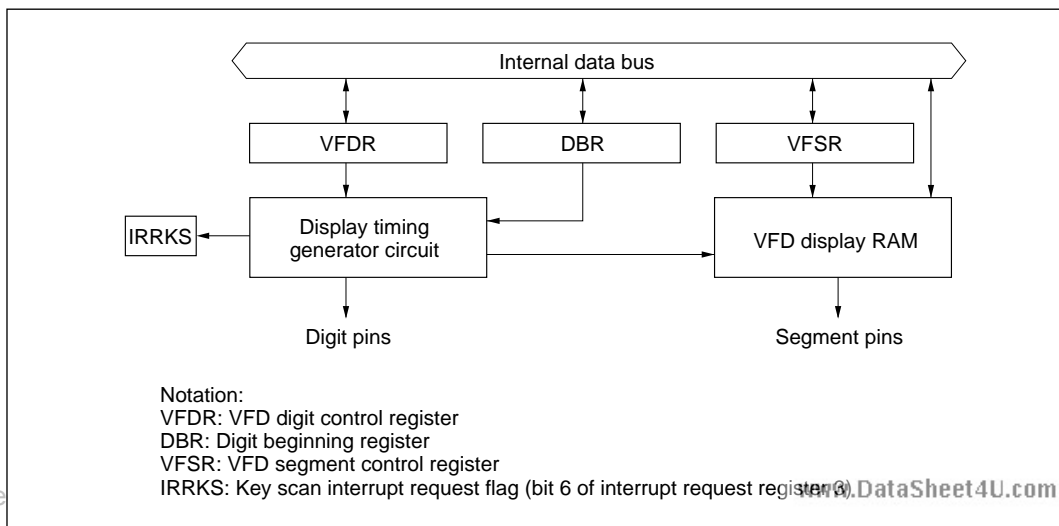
Internal data bus

VFDR

DBR

VFSR

IRRKS

Display timing generator circuit

VFD display RAM

Digit pins

Segment pins

Notation:
VFDR: VFD digit control register
DBR: Digit beginning register
VFSR: VFD segment control register
IRRKS: Key scan interrupt request flag (bit 6 of interrupt request register 3)

www.DataSheet4U.com